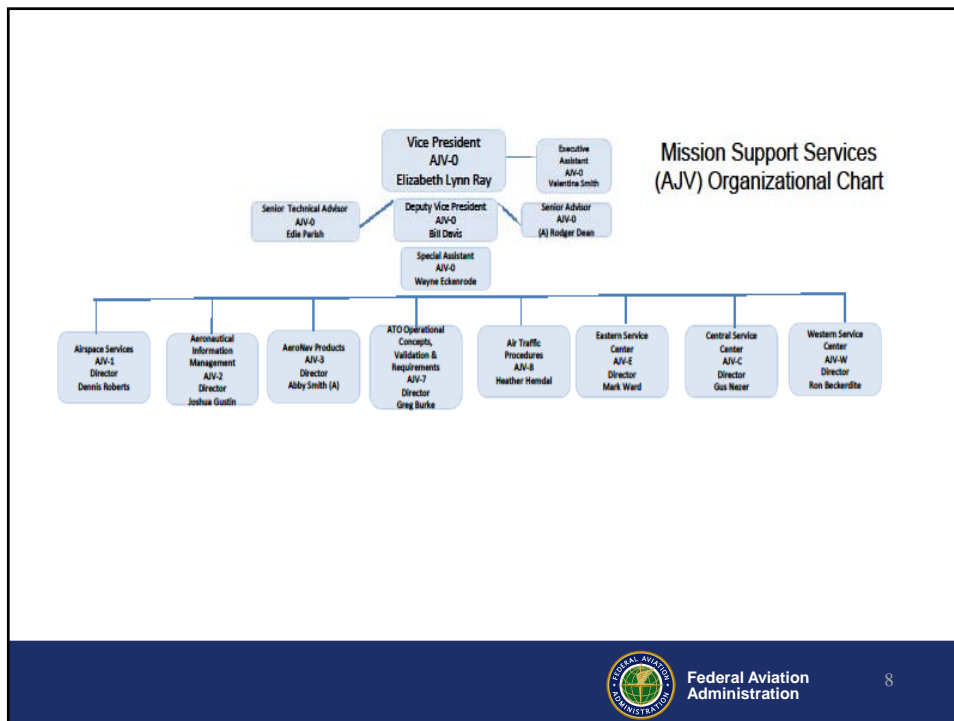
Mission Support Services (AJV) Organizational Chart

Vice President
AJV-0
Elizabeth Lynn Ray

Executive Assistant
AJV-0
Valentina Smith

Senior Technical Advisor
AJV-0
Edie Parish

Deputy Vice President
AJV-0
Bill Davis

Senior Advisor
AJV-0
(A) Rodger Dean

Special Assistant
AJV-0
Wayne Eckenrode

Airspace Services
AJV-1
Director
Dennis Roberts

Aeronautical Information Management
AJV-2
Director
Joshue Gustin

AeroNav Products
AJV-3
Director
Abby Smith (A)

ATO Operational Concepts, Validation & Requirements
AJV-7
Director
Greg Burke

Air Traffic Procedures
AJV-8
Heather Hemdal

Eastern Service Center
AJV-E
Director
Mark Ward

Central Service Center
AJV-C
Director
Gus Nezer

Western Service Center
AJV-W
Director
Ron Beckerdite

FEDERAL AVIATION ADMINISTRATION

Federal Aviation Administration

8